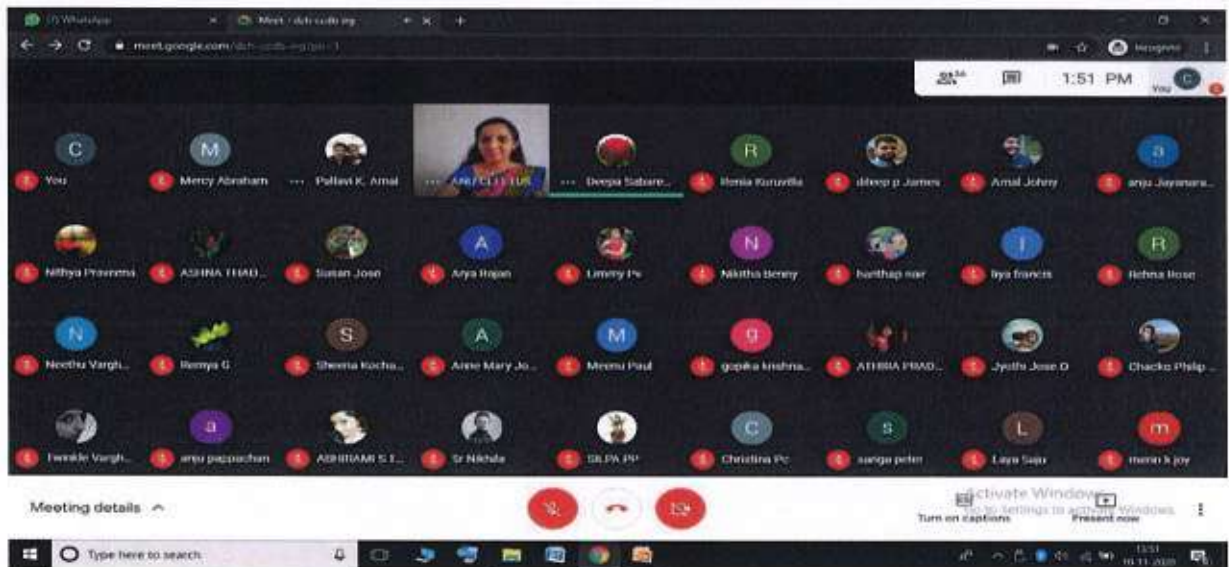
(3) WhatsApp × Meet - dch-cuib-eg × +

meet.google.com/dch-cuib-eg?pli=1

Incognito

36

1:51 PM

You

C

You

M

Mercy Abraham

Pallavi K. Amal

ANU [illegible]

Deepa Sabare...

R

Renia Kuruvilla

dileep p James

Amal Johny

a

anju Jayanara...

Nithya Pravmma

ASHNA THAD...

Susan Jose

A

Arya Rajan

Limmy Ps

N

Nikitha Benny

harithap nair

I

liya francis

R

Rehna Rose

N

Neethu Vargh...

Remya G

S

Sheena Kocha...

A

Anne Mary Jo...

M

Meenu Paul

g

gopika krishna...

ATHIRA PRAD...

Jyothi Jose D

Chacko Philip...

Twinkle Vargh...

a

anju pappachan

ABHIRAMI S T...

Sr Nikhila

SILPA PP

C

Christina Pc

s

sanga peter

L

Laya Saju

m

meen k joy

Meeting details ^

Activate Windows
Go to Settings to activate Windows.

Turn on captions

Present now

Type here to search

13:51
10-11-2020